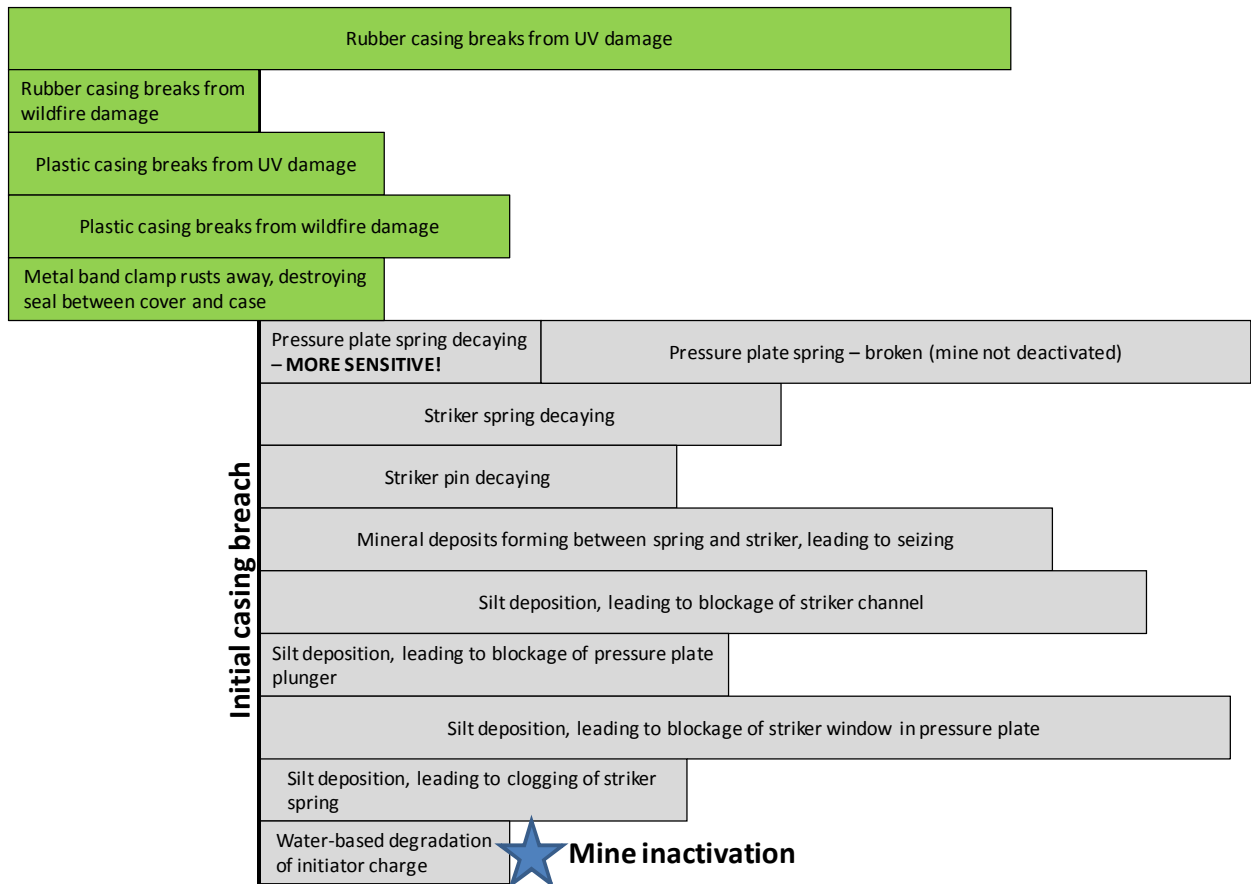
Rubber casing breaks from UV damage

Rubber casing breaks from wildfire damage

Plastic casing breaks from UV damage

Plastic casing breaks from wildfire damage

Metal band clamp rusts away, destroying seal between cover and case

Initial casing breach

Pressure plate spring decaying – **MORE SENSITIVE!**

Pressure plate spring – broken (mine not deactivated)

Striker spring decaying

Striker pin decaying

Mineral deposits forming between spring and striker, leading to seizing

Silt deposition, leading to blockage of striker channel

Silt deposition, leading to blockage of pressure plate plunger

Silt deposition, leading to blockage of striker window in pressure plate

Silt deposition, leading to clogging of striker spring

Water-based degradation of initiator charge

Mine inactivation